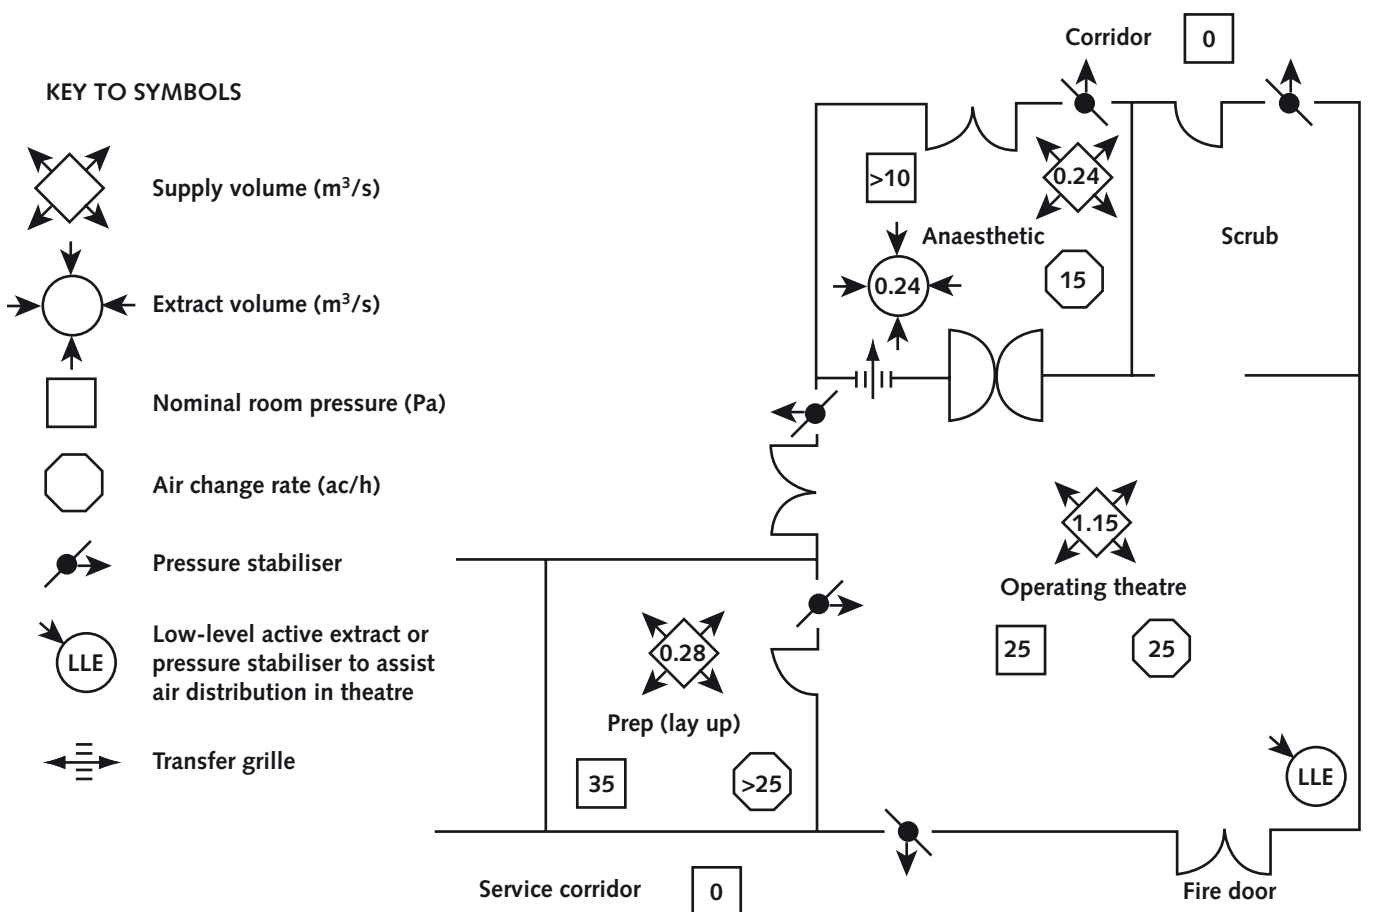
KEY TO SYMBOLS

Supply volume ($m^3/s$)

Extract volume ($m^3/s$)

Nominal room pressure (Pa)

Air change rate (ac/h)

Pressure stabiliser

LLE

Low-level active extract or pressure stabiliser to assist air distribution in theatre

Transfer grille

Corridor

0

>10

0.24

Anaesthetic

Scrub

0.24

15

1.15

Operating theatre

25

25

0.28

Prep (lay up)

35

>25

LLE

Service corridor

0

Fire door